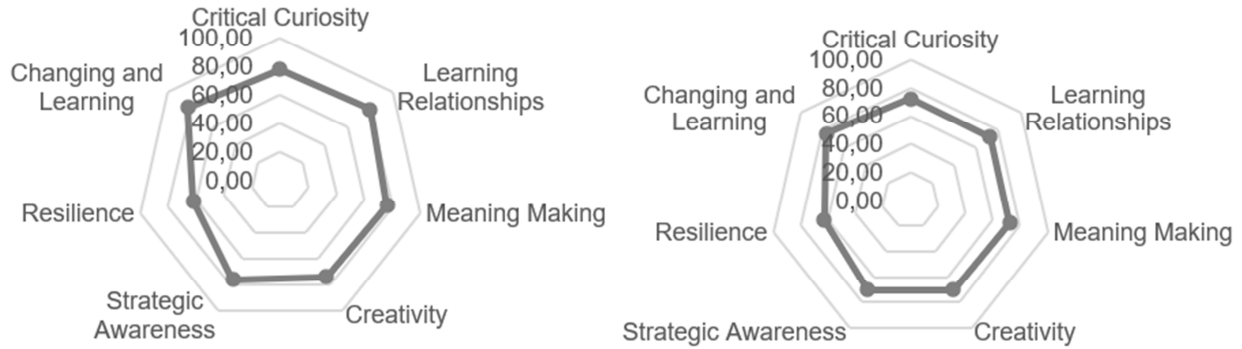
Critical Curiosity
100,00
80,00
60,00
40,00
20,00
0,00
Learning Relationships
Meaning Making
Creativity
Strategic Awareness
Resilience
Changing and Learning

Critical Curiosity
100,00
80,00
60,00
40,00
20,00
0,00
Learning Relationships
Meaning Making
Creativity
Strategic Awareness
Resilience
Changing and Learning